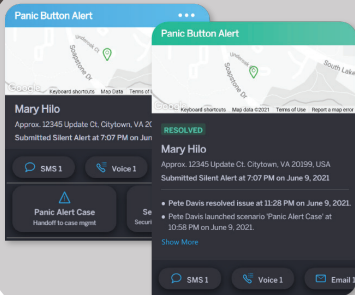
Panic Button Alert

Keyboard shortcuts Map Data Terms of

Mary Hilo

Approx. 12345 Update Ct, Citytown, VA 20

Submitted Silent Alert at 7:07 PM on June

SMS 1

Voice 1

Panic Alert Case

Handoff to case mgmt

Se

Panic Button Alert

Keyboard shortcuts Map data ©2021 Terms of Use Report a map error

RESOLVED

Mary Hilo

Approx. 12345 Update Ct. Citytown, VA 20199, USA

Submitted Silent Alert at 7:07 PM on June 9, 2021

• Pete Davis resolved issue at 11:28 PM on June 9, 2021.

• Pete Davis launched scenario 'Panic Alert Case' at 10:58 PM on June 9, 2021.

Show More

SMS 1

Voice 1

Email 1